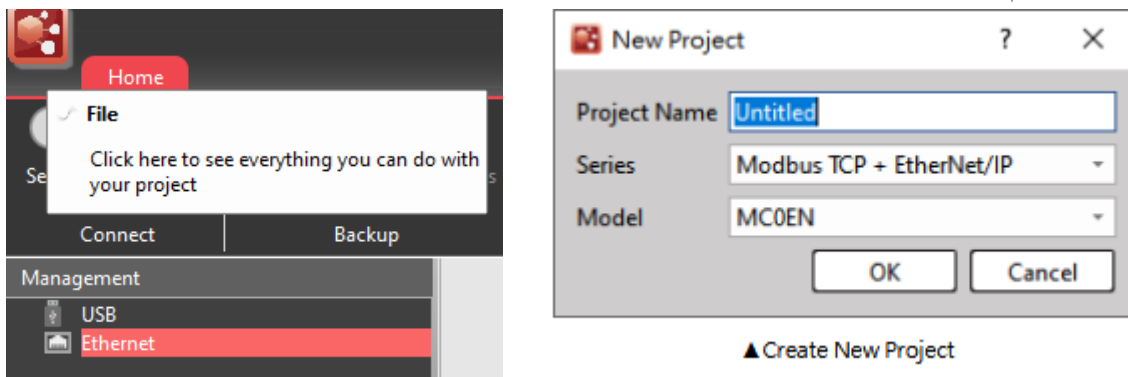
Home

File

Click here to see everything you can do with your project

Se

s

Connect

Backup

Management

USB

Ethernet

New Project

?

X

Project Name

Untitled

Series

Modbus TCP + EtherNet/IP

Model

MC0EN

OK

Cancel

▲Create New Project